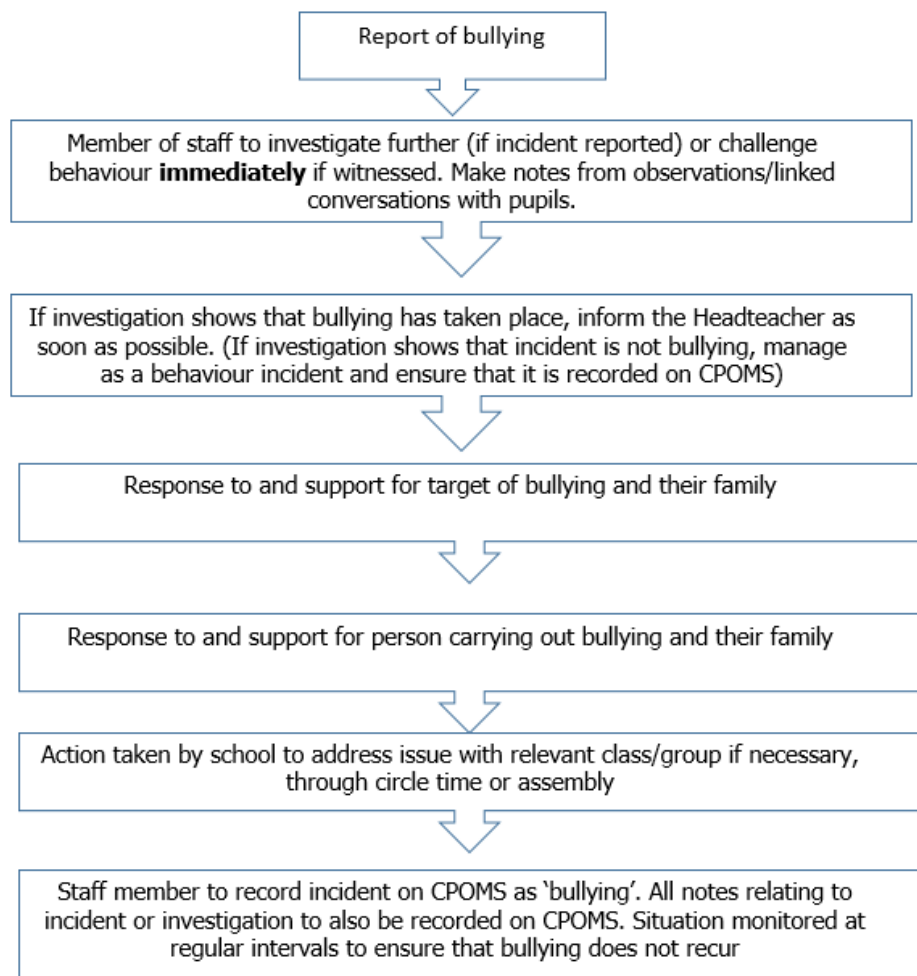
Report of bullying

Member of staff to investigate further (if incident reported) or challenge behaviour **immediately** if witnessed. Make notes from observations/linked conversations with pupils.

If investigation shows that bullying has taken place, inform the Headteacher as soon as possible. (If investigation shows that incident is not bullying, manage as a behaviour incident and ensure that it is recorded on CPOMS)

Response to and support for target of bullying and their family

Response to and support for person carrying out bullying and their family

Action taken by school to address issue with relevant class/group if necessary, through circle time or assembly

Staff member to record incident on CPOMS as 'bullying'. All notes relating to incident or investigation to also be recorded on CPOMS. Situation monitored at regular intervals to ensure that bullying does not recur